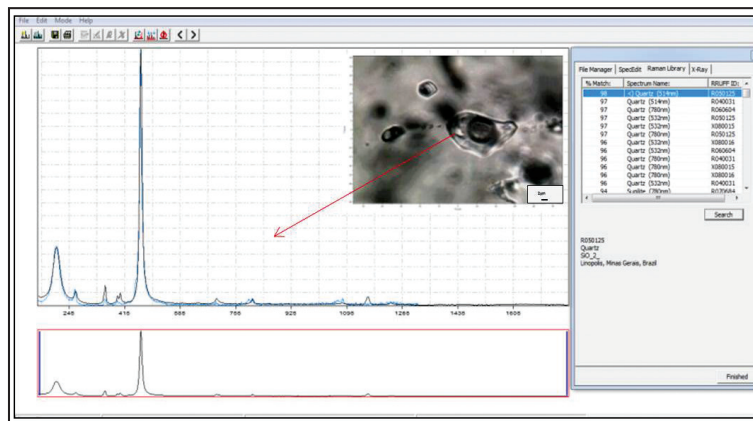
File Edit Mode Help

246 416 586 756 926 1096 1266 1436 1606

File Manager SpecEdit Raman Library X-Ray

| % Match: | Spectrum Name: | RRUFF ID: |
|---|---|---|
| 98 | <1 Quartz (514nm) | R050125 |
| 97 | Quartz (514nm) | R040031 |
| 97 | Quartz (780nm) | R060604 |
| 97 | Quartz (532nm) | R050125 |
| 97 | Quartz (532nm) | X080015 |
| 97 | Quartz (780nm) | R050125 |
| 96 | Quartz (532nm) | X080016 |
| 96 | Quartz (532nm) | R060604 |
| 96 | Quartz (780nm) | R040031 |
| 96 | Quartz (780nm) | X080015 |
| 96 | Quartz (780nm) | X080016 |
| 96 | Quartz (532nm) | R040031 |
| 94 | Sugilite (780nm) | R035684 |

Search

R050125
Quartz
SiO_2_
Linopolis, Minas Gerais, Brazil

Finished